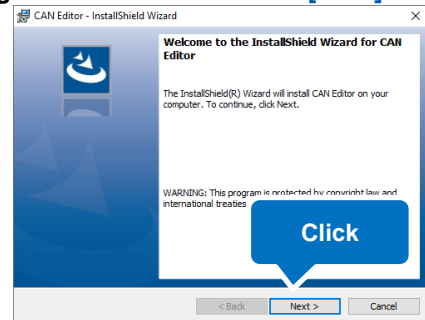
CAN Editor - InstallShield Wizard

×

Welcome to the InstallShield Wizard for CAN Editor

The InstallShield(R) Wizard will install CAN Editor on your computer. To continue, click Next.

WARNING: This program is protected by copyright law and international treaties

Click

< Back

Next >

Cancel